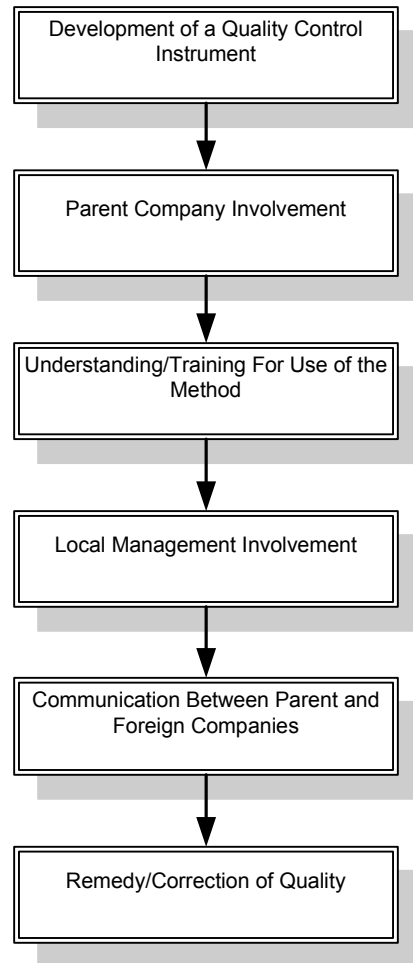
Development of a Quality Control Instrument

Parent Company Involvement

Understanding/Training For Use of the Method

Local Management Involvement

Communication Between Parent and Foreign Companies

Remedy/Correction of Quality